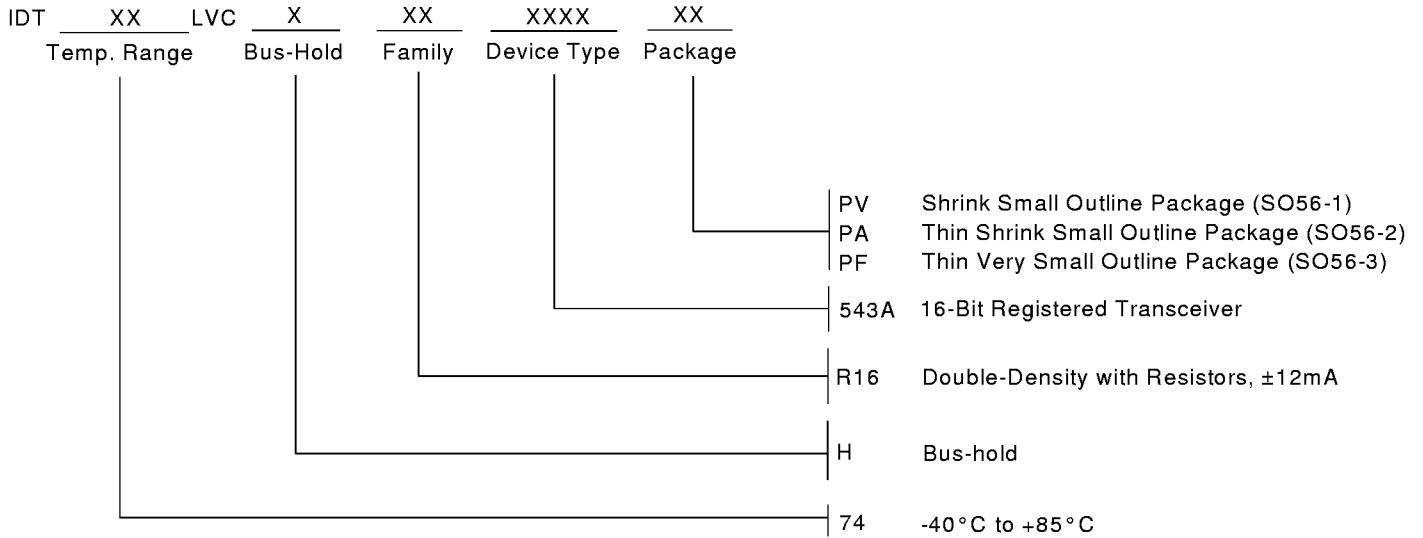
IDT XX LVC X XX XXXX XX
Temp. Range Bus-Hold Family Device Type Package

PV Shrink Small Outline Package (SO56-1)
PA Thin Shrink Small Outline Package (SO56-2)
PF Thin Very Small Outline Package (SO56-3)

543A 16-Bit Registered Transceiver

R16 Double-Density with Resistors, ±12mA

H Bus-hold

74 -40°C to +85°C